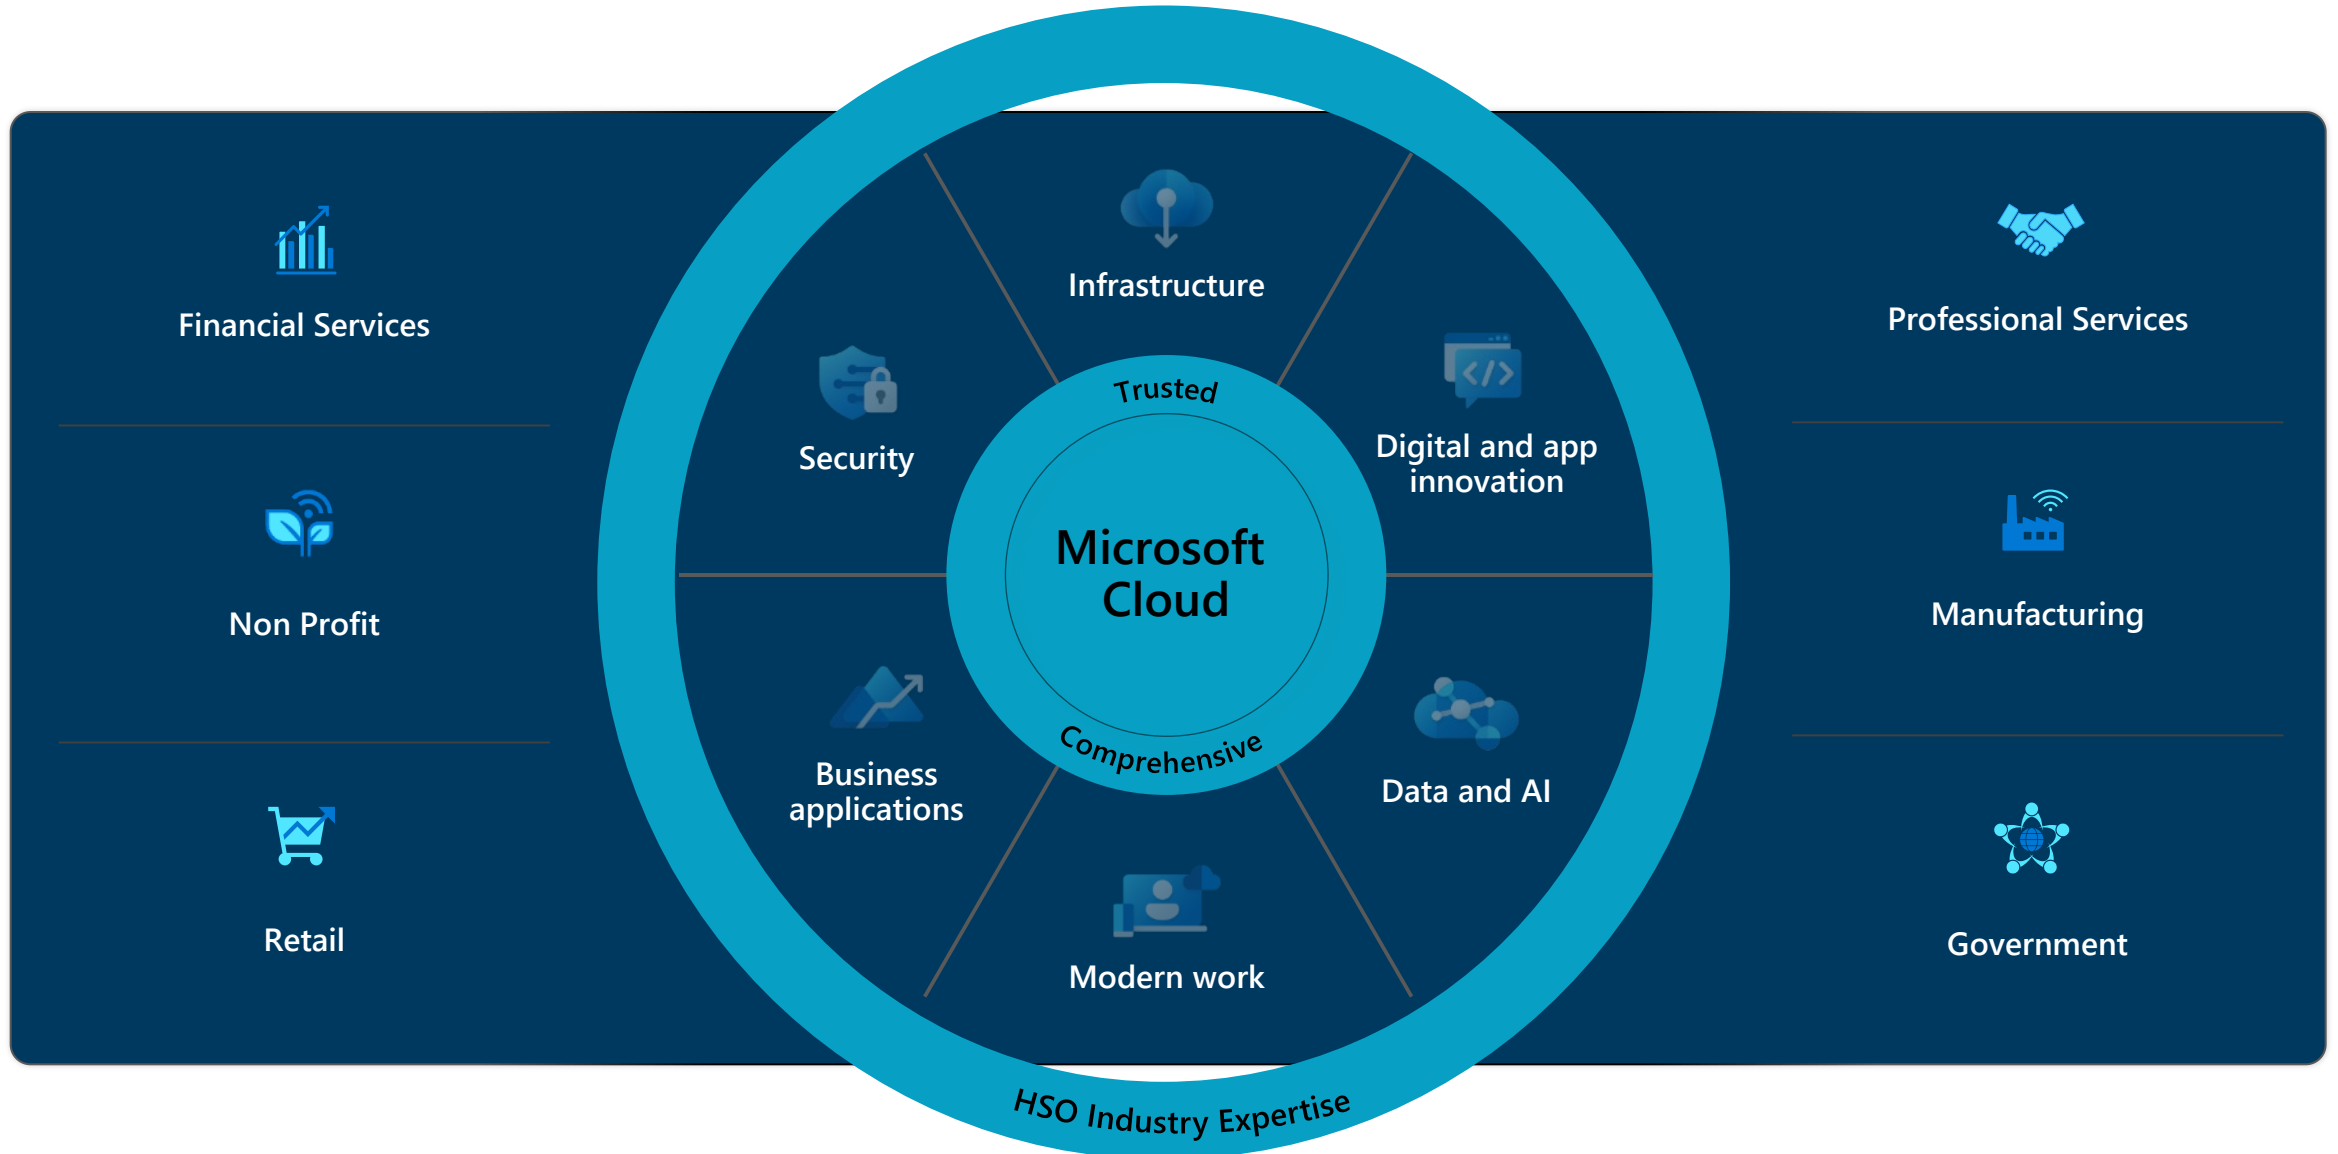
Financial Services

Non Profit

Retail

Infrastructure

Security

Digital and app innovation

Trusted

Microsoft Cloud

Comprehensive

Business applications

Data and AI

Modern work

HSO Industry Expertise

Professional Services

Manufacturing

Government